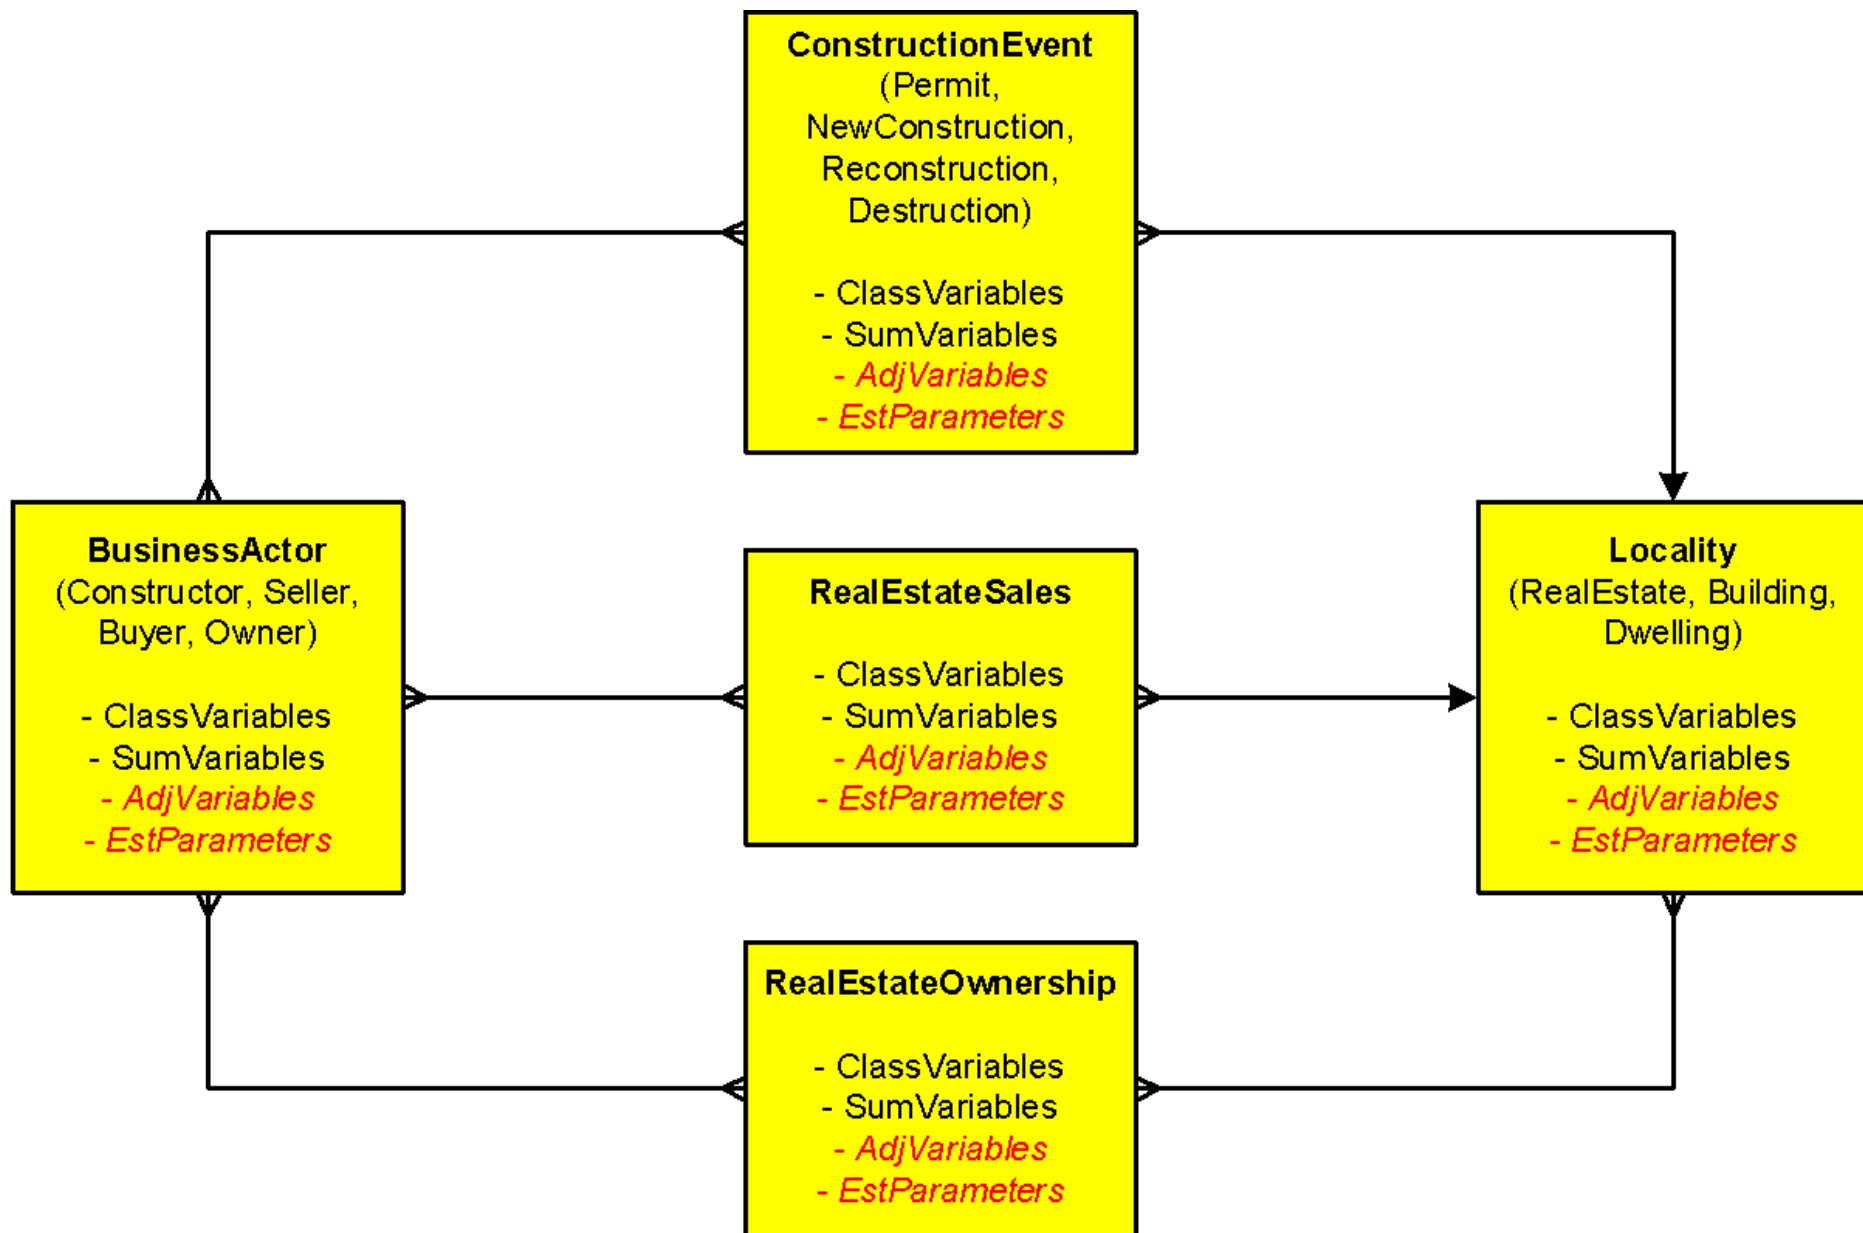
ConstructionEvent
(Permit, NewConstruction, Reconstruction, Destruction)

- ClassVariables
- SumVariables
- AdjVariables
- EstParameters

BusinessActor
(Constructor, Seller, Buyer, Owner)

- ClassVariables
- SumVariables
- AdjVariables
- EstParameters

RealEstateSales

- ClassVariables
- SumVariables
- AdjVariables
- EstParameters

Locality
(RealEstate, Building, Dwelling)

- ClassVariables
- SumVariables
- AdjVariables
- EstParameters

RealEstateOwnership

- ClassVariables
- SumVariables
- AdjVariables
- EstParameters